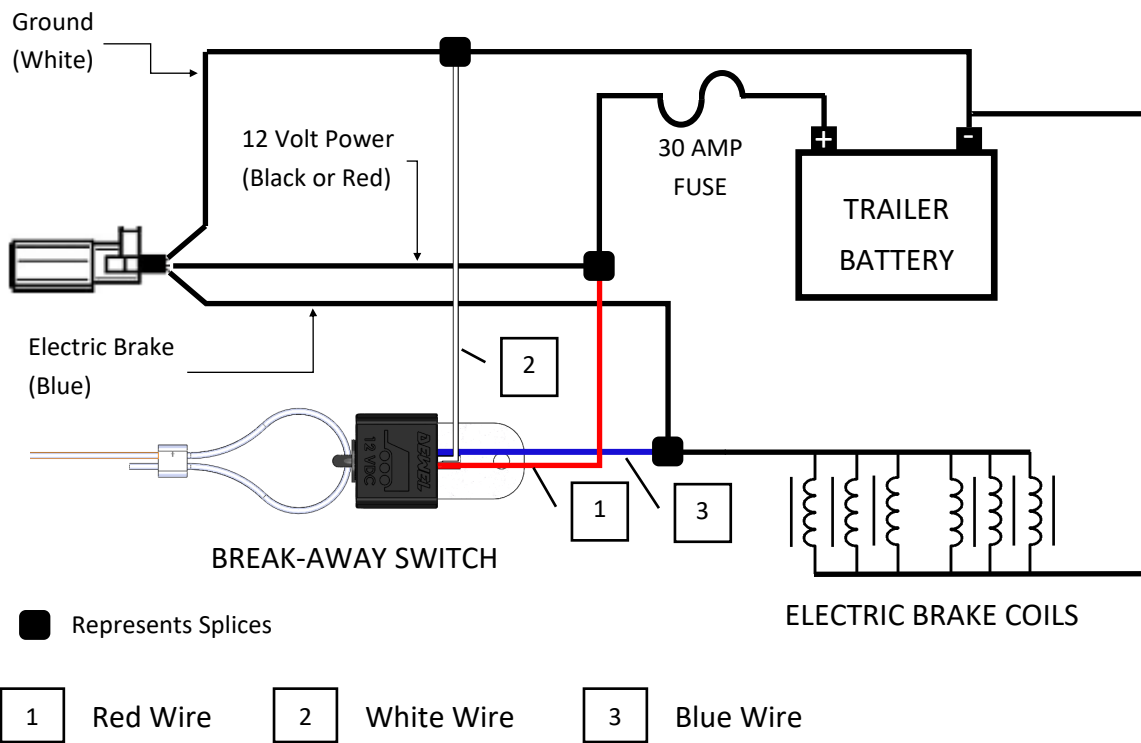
Ground
(White)

12 Volt Power
(Black or Red)

30 AMP
FUSE

+
-

TRAILER
BATTERY

Electric Brake
(Blue)

2

DEMCO
12 VDC

1

3

BREAK-AWAY SWITCH

Represents Splices

ELECTRIC BRAKE COILS

1 Red Wire
2 White Wire
3 Blue Wire